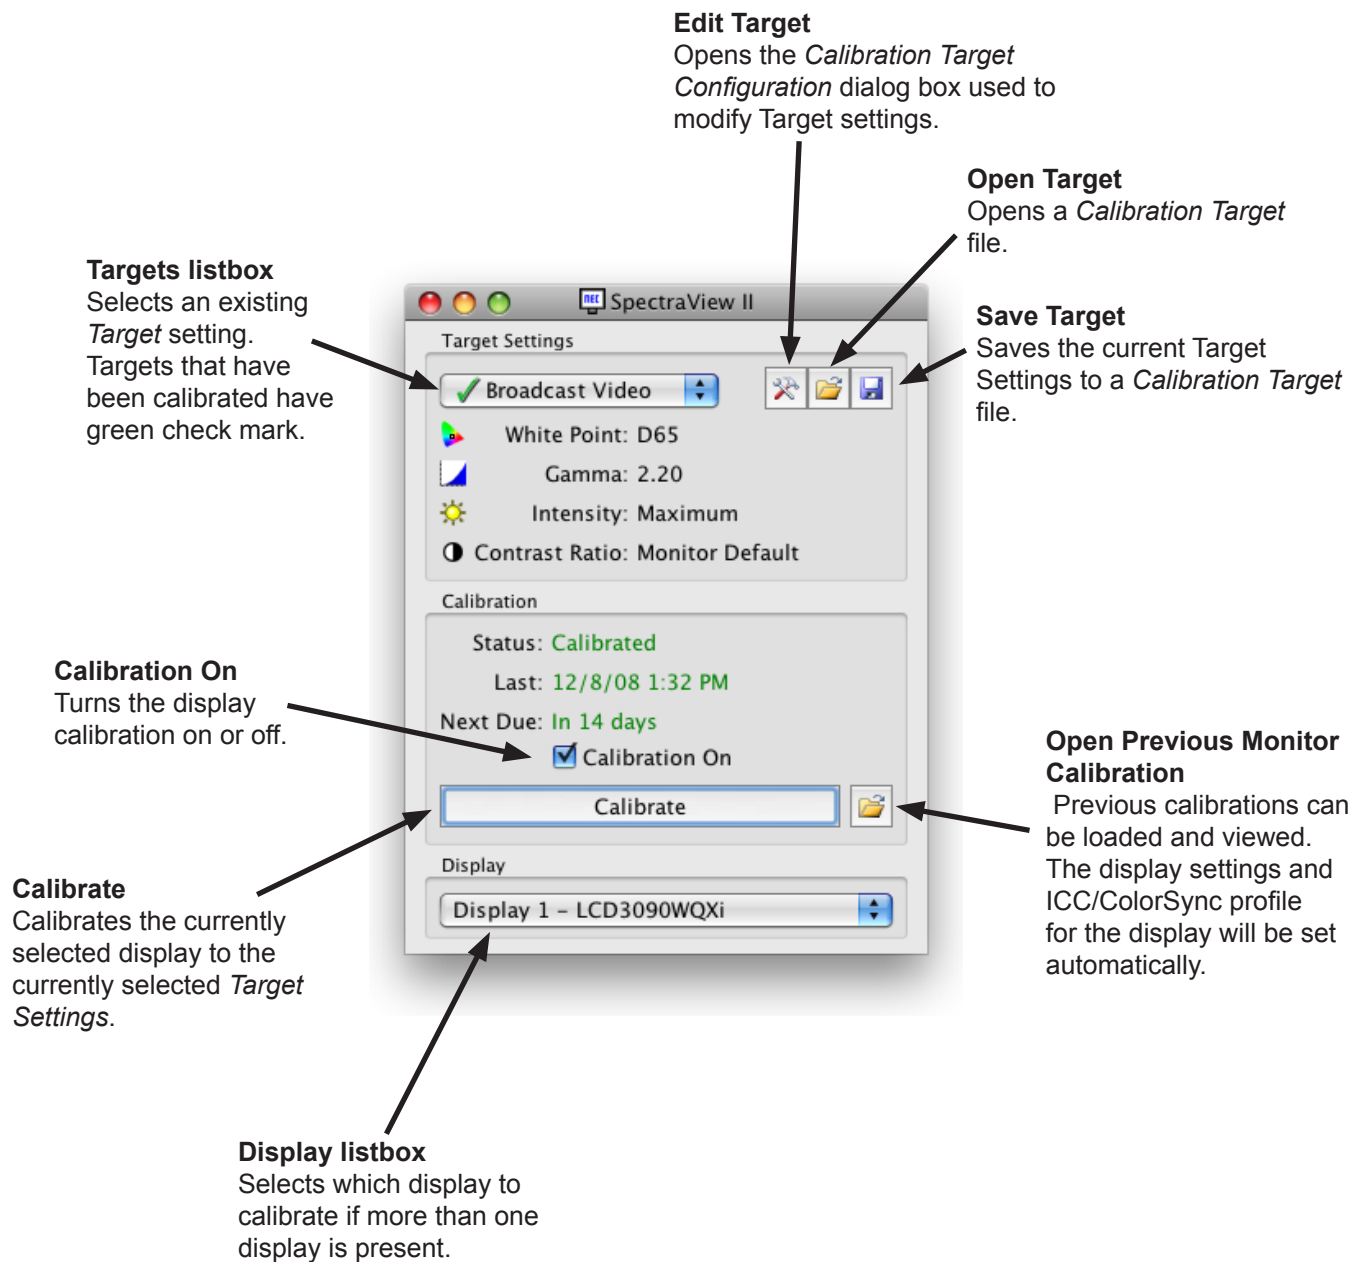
**Edit Target**
Opens the *Calibration Target Configuration* dialog box used to modify Target settings.

**Open Target**
Opens a *Calibration Target* file.

**Targets listbox**
Selects an existing *Target* setting. Targets that have been calibrated have green check mark.

**Save Target**
Saves the current Target Settings to a *Calibration Target* file.

NEC SpectraView II

Target Settings

Broadcast Video

White Point: D65

Gamma: 2.20

Intensity: Maximum

Contrast Ratio: Monitor Default

Calibration

Status: Calibrated

Last: 12/8/08 1:32 PM

Next Due: In 14 days

Calibration On

Calibrate

Display

Display 1 – LCD3090WQXi

**Calibration On**
Turns the display calibration on or off.

**Open Previous Monitor Calibration**
Previous calibrations can be loaded and viewed. The display settings and ICC/ColorSync profile for the display will be set automatically.

**Calibrate**
Calibrates the currently selected display to the currently selected *Target Settings*.

**Display listbox**
Selects which display to calibrate if more than one display is present.